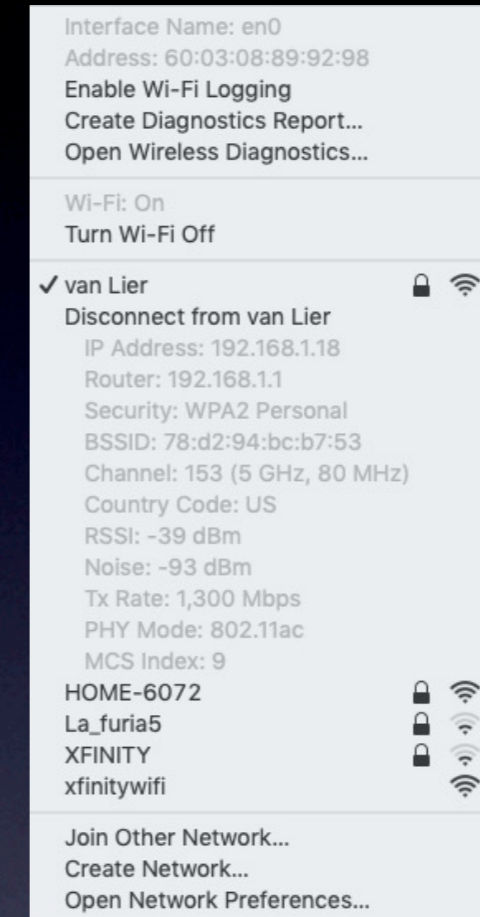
Interface Name: en0
Address: 60:03:08:89:92:98
Enable Wi-Fi Logging
Create Diagnostics Report...
Open Wireless Diagnostics...

Wi-Fi: On
Turn Wi-Fi Off

✓ van Lier
Disconnect from van Lier
IP Address: 192.168.1.18
Router: 192.168.1.1
Security: WPA2 Personal
BSSID: 78:d2:94:bc:b7:53
Channel: 153 (5 GHz, 80 MHz)
Country Code: US
RSSI: -39 dBm
Noise: -93 dBm
Tx Rate: 1,300 Mbps
PHY Mode: 802.11ac
MCS Index: 9
HOME-6072
La_furia5
XFINITY
xfinitywifi

Join Other Network...
Create Network...
Open Network Preferences...